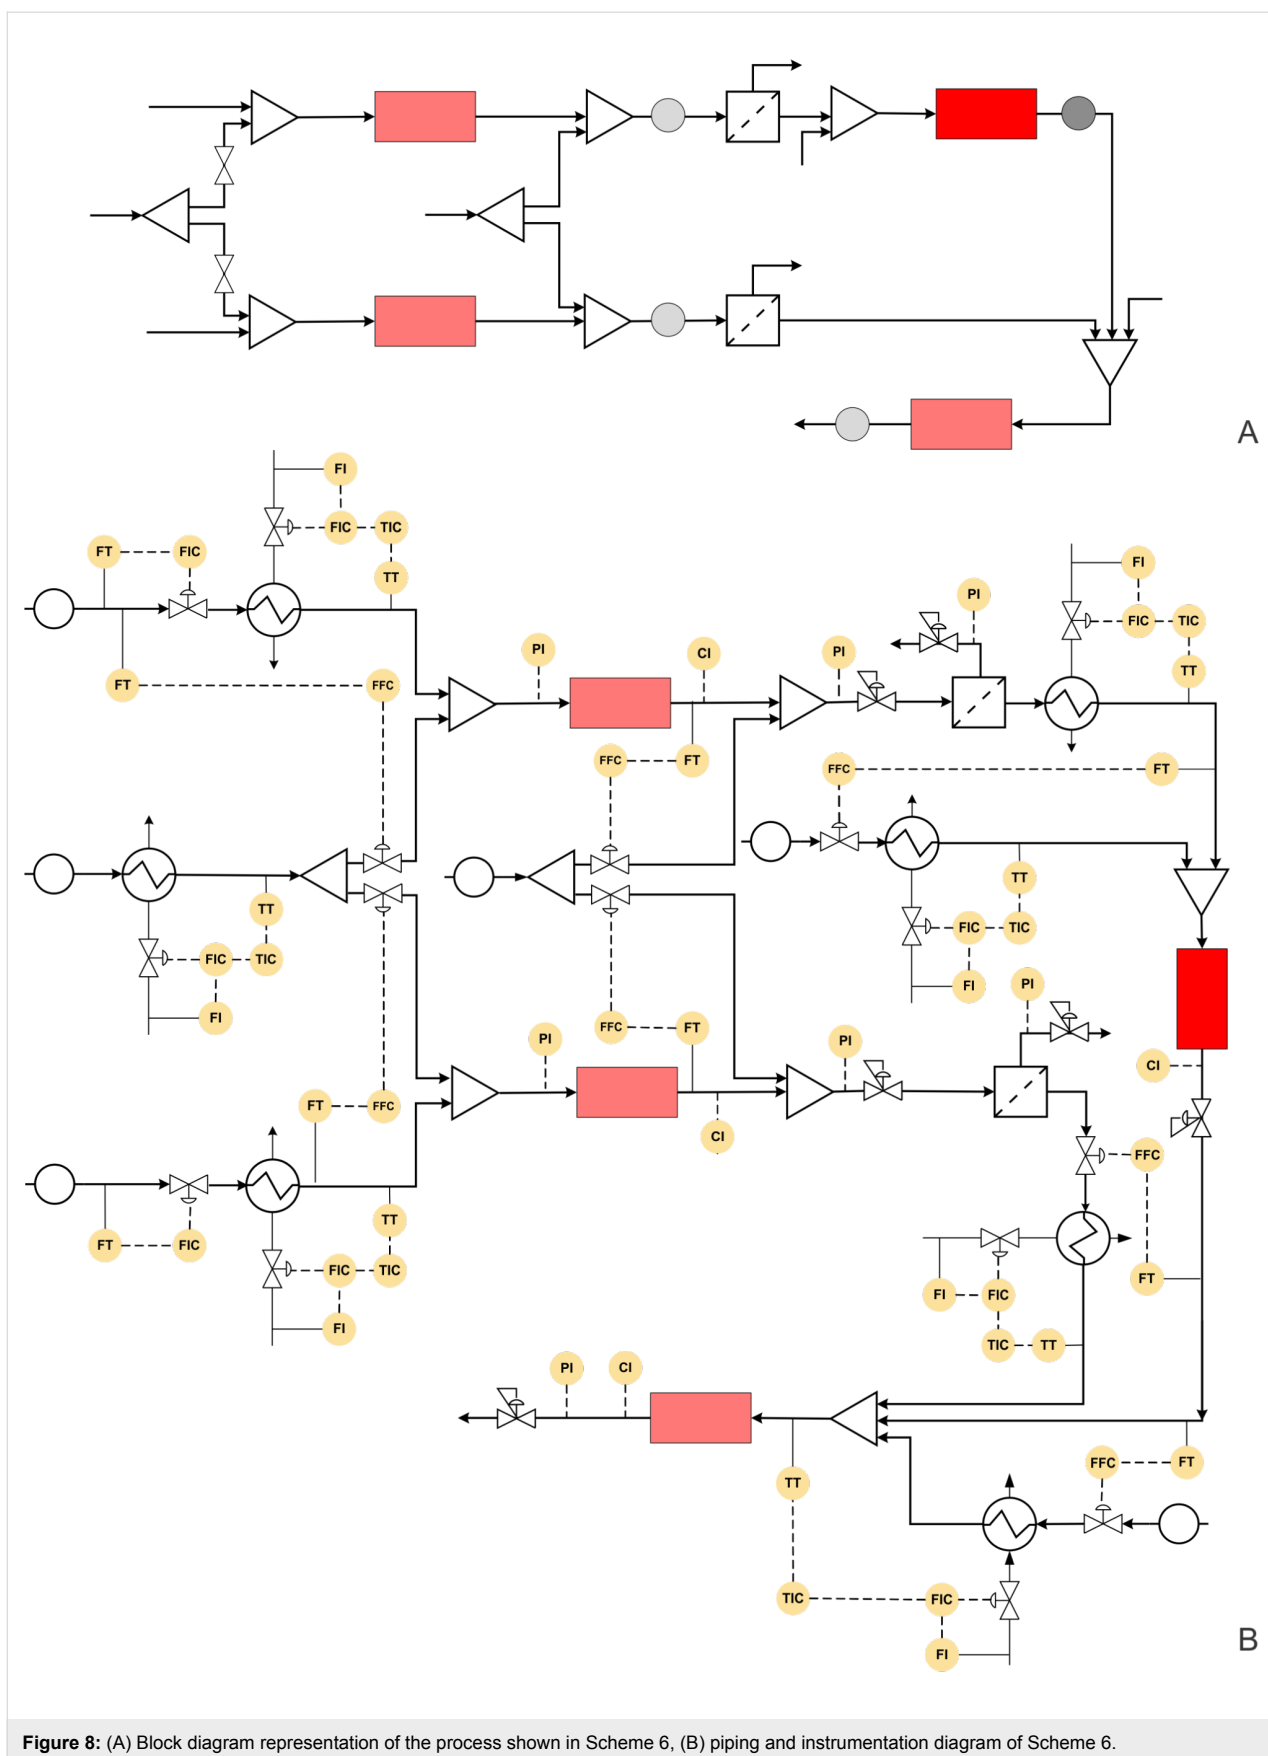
A

FI
FIC
TIC
FT
FIC
TT
FT
FFC
PI
CI
PI
FI
PI
FIC
TIC
TT
FFC
FT
FFC
FT
TT
TT
FIC
TIC
FIC
TIC
FI
FI
PI
FFC
FT
PI
PI
CI
FT
FFC
CI
FFC
TT
FT
FIC
FIC
TIC
FT
FI
FI
FIC
TIC
TT
PI
CI
FFC
FT
TT
TIC
FIC
FI

B

**Figure 8:** (A) Block diagram representation of the process shown in Scheme 6, (B) piping and instrumentation diagram of Scheme 6.